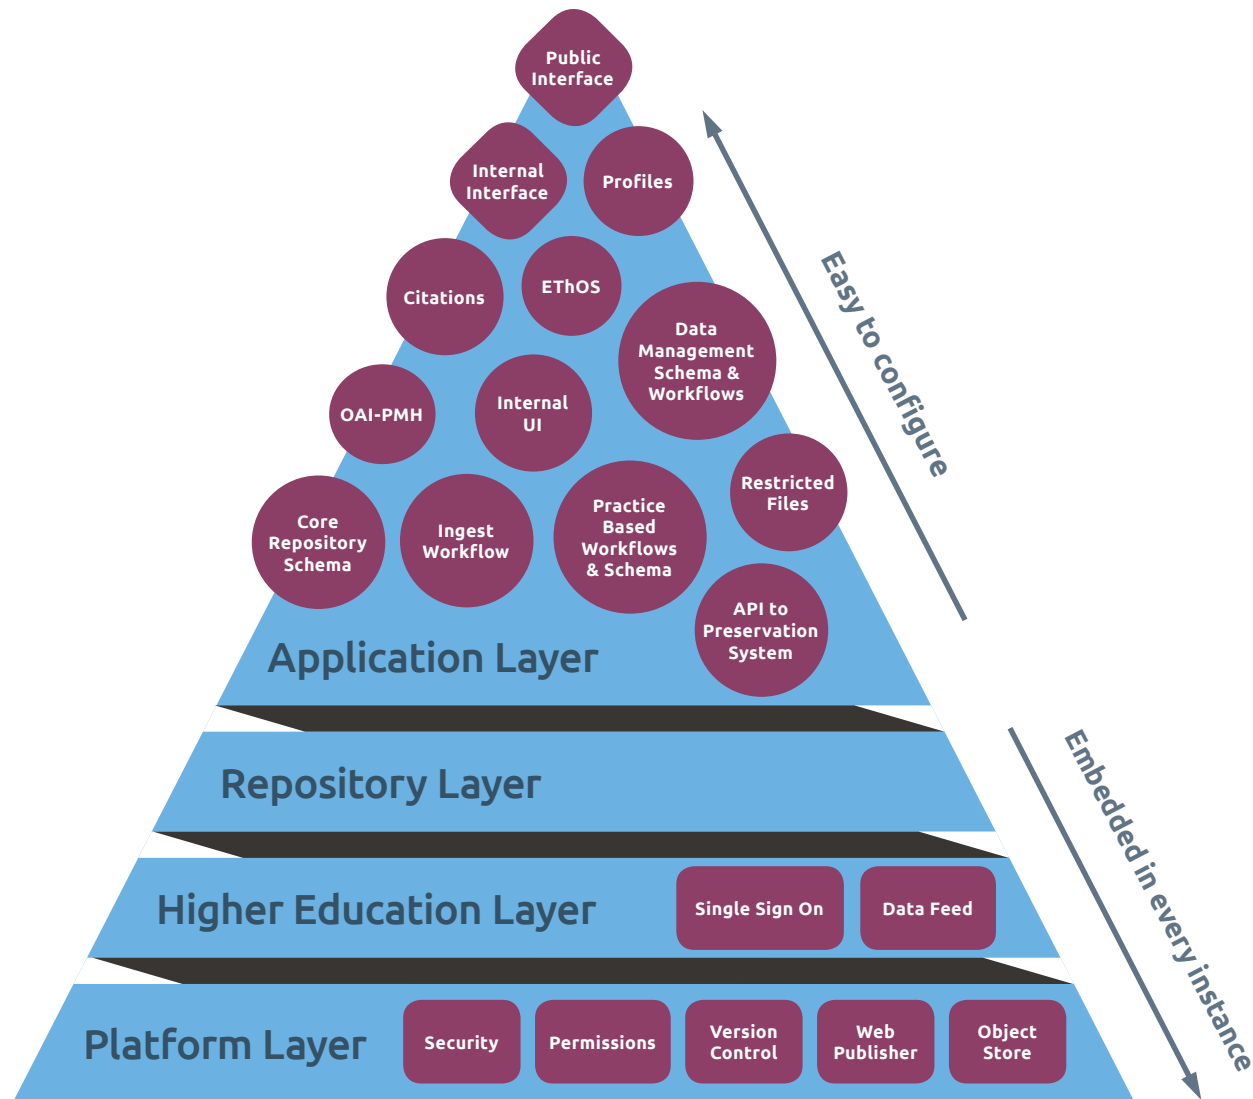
Public Interface

Internal Interface

Profiles

Citations

EThOS

Data Management Schema & Workflows

OAI-PMH

Internal UI

Restricted Files

Core Repository Schema

Ingest Workflow

Practice Based Workflows & Schema

API to Preservation System

Application Layer

Easy to configure

Repository Layer

Higher Education Layer

Single Sign On

Data Feed

Platform Layer

Security

Permissions

Version Control

Web Publisher

Object Store

Embedded in every instance